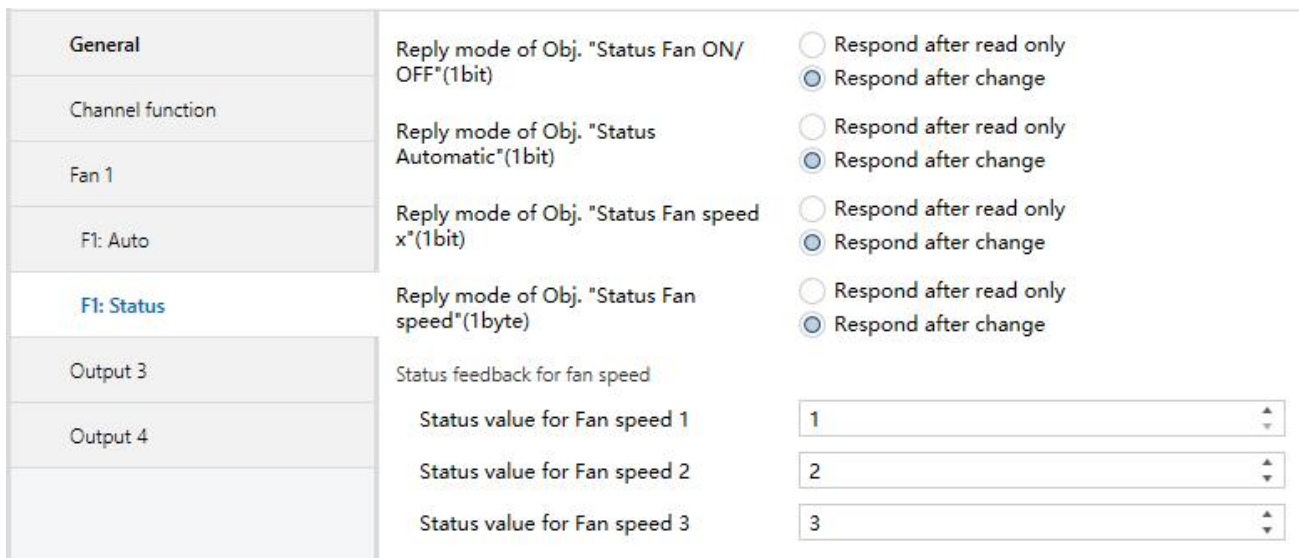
General

Channel function

Fan 1

F1: Auto

F1: Status

Output 3

Output 4

Reply mode of Obj. "Status Fan ON/OFF"(1bit)

Respond after read only

Respond after change

Reply mode of Obj. "Status Automatic"(1bit)

Respond after read only

Respond after change

Reply mode of Obj. "Status Fan speed x"(1bit)

Respond after read only

Respond after change

Reply mode of Obj. "Status Fan speed"(1byte)

Respond after read only

Respond after change

Status feedback for fan speed

Status value for Fan speed 1 | 1

Status value for Fan speed 2 | 2

Status value for Fan speed 3 | 3